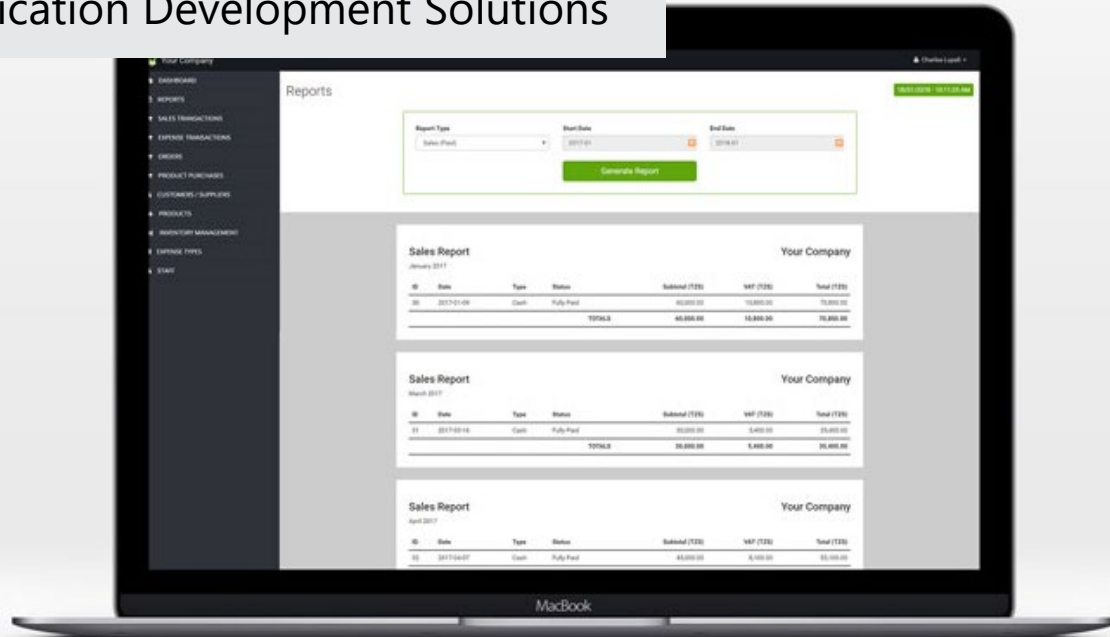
ication Development Solutions

Your Company

Charles Lupali

DASHBOARD
REPORTS
SALES TRANSACTIONS
EXPENSE TRANSACTIONS
ORDERS
PRODUCT PURCHASES
CUSTOMERS / SUPPLIERS
PRODUCTS
INVENTORY MANAGEMENT
EXPENSE TYPES
STAFF

Reports

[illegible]

Report Type
Sales (Paid)

Start Date
2017-01

End Date
2018-01

Generate Report

Sales Report
January 2017

Your Company

| ID | Date | Type | Status | Subtotal (TZS) | VAT (TZS) | Total (TZS) |
|---|---|---|---|---|---|---|
| 30 | 2017-01-09 | Cash | Fully Paid | 60,000.00 | 10,800.00 | 70,800.00 |
| | | | TOTALS | 60,000.00 | 10,800.00 | 70,800.00 |

Sales Report
March 2017

Your Company

| ID | Date | Type | Status | Subtotal (TZS) | VAT (TZS) | Total (TZS) |
|---|---|---|---|---|---|---|
| 31 | 2017-03-16 | Cash | Fully Paid | 30,000.00 | 5,400.00 | 35,400.00 |
| | | | TOTALS | 30,000.00 | 5,400.00 | 35,400.00 |

Sales Report
April 2017

Your Company

| ID | Date | Type | Status | Subtotal (TZS) | VAT (TZS) | Total (TZS) |
|---|---|---|---|---|---|---|
| 32 | 2017-04-07 | Cash | Fully Paid | 45,000.00 | 8,100.00 | 53,100.00 |

MacBook